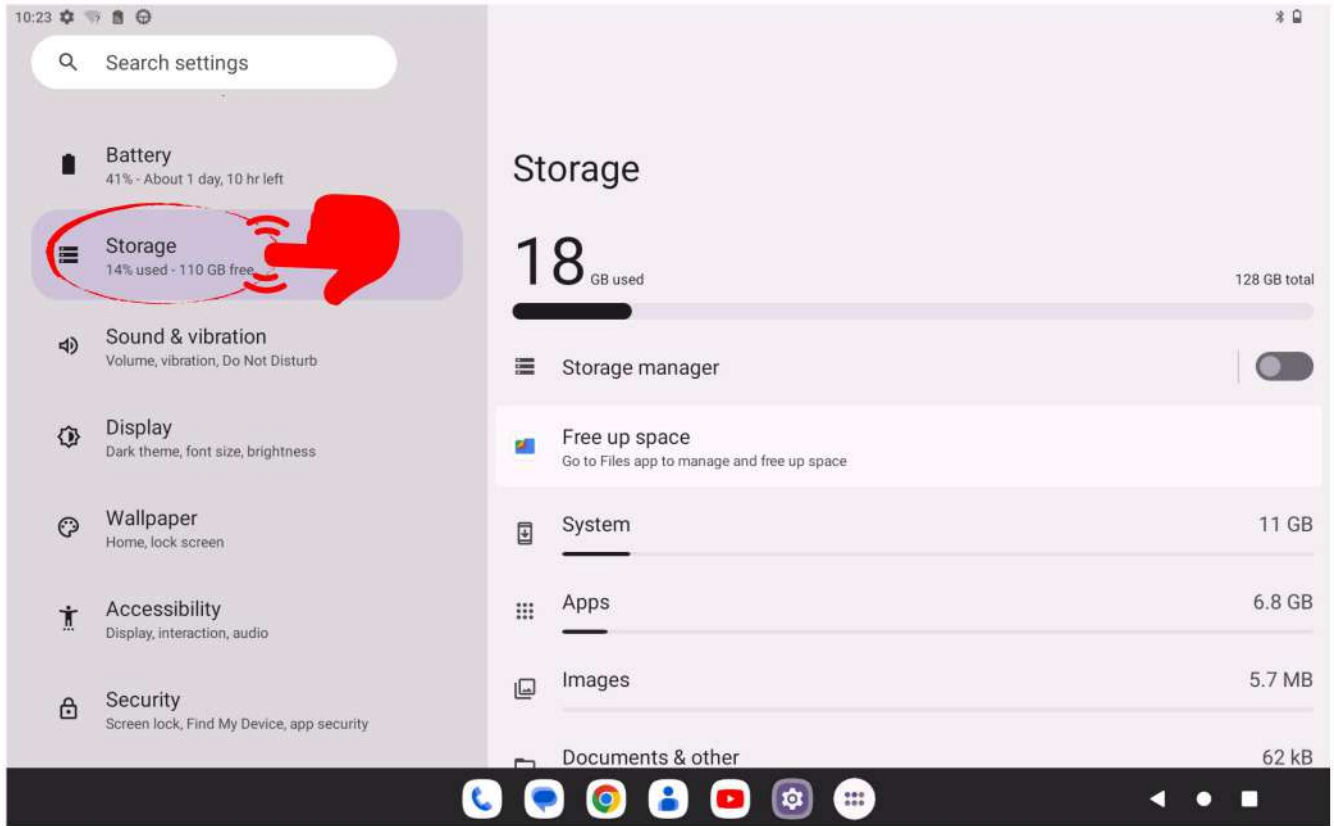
10:23

Search settings

Battery
41% - About 1 day, 10 hr left

Storage
14% used - 110 GB free

Sound & vibration
Volume, vibration, Do Not Disturb

Display
Dark theme, font size, brightness

Wallpaper
Home, lock screen

Accessibility
Display, interaction, audio

Security
Screen lock, Find My Device, app security

Storage

18 GB used

128 GB total

Storage manager

Free up space
Go to Files app to manage and free up space

System 11 GB

Apps 6.8 GB

Images 5.7 MB

Documents & other 62 kB